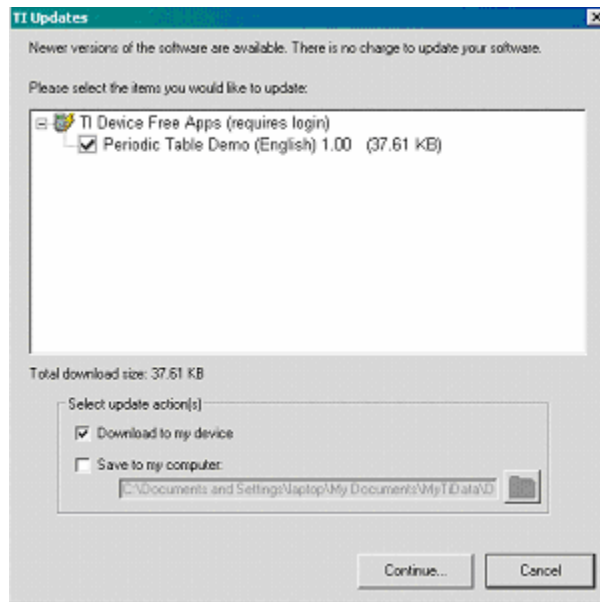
TI Updates

Newer versions of the software are available. There is no charge to update your software.

Please select the items you would like to update:

TI Device Free Apps (requires login)
Periodic Table Demo (English) 1.00 (37.61 KB)

Total download size: 37.61 KB

Select update action(s)
Download to my device
Save to my computer:
C:\Documents and Settings\laptop\My Documents\MyTiData\D

Continue...
Cancel